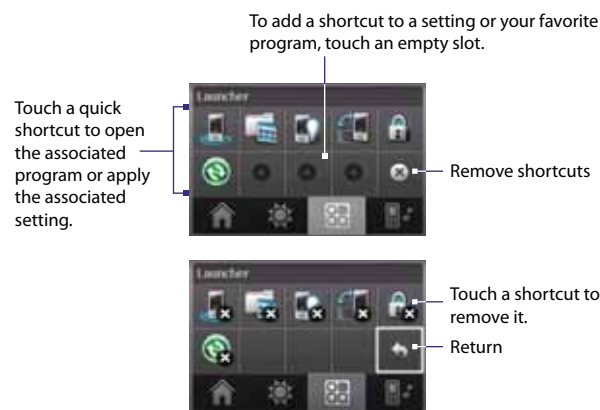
To add a shortcut to a setting or your favorite program, touch an empty slot.

Touch a quick shortcut to open the associated program or apply the associated setting.

Launcher

Remove shortcuts

Launcher

Touch a shortcut to remove it.

Return